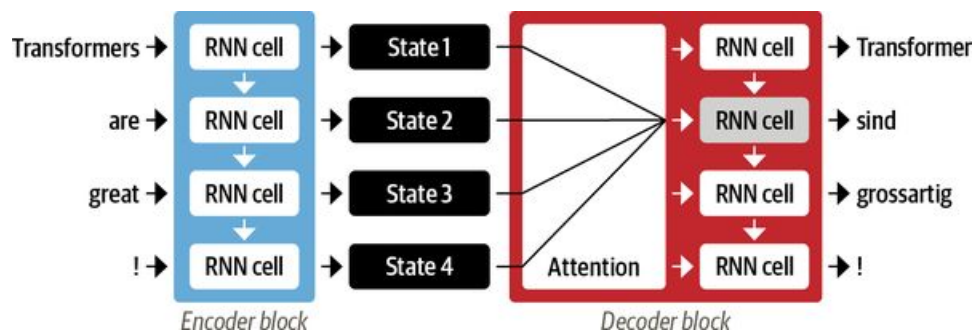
Transformers → RNN cell → State 1
are → RNN cell → State 2
great → RNN cell → State 3
! → RNN cell → State 4

Encoder block

Attention

→ RNN cell → Transformer
→ RNN cell → sind
→ RNN cell → grossartig
→ RNN cell → !

Decoder block